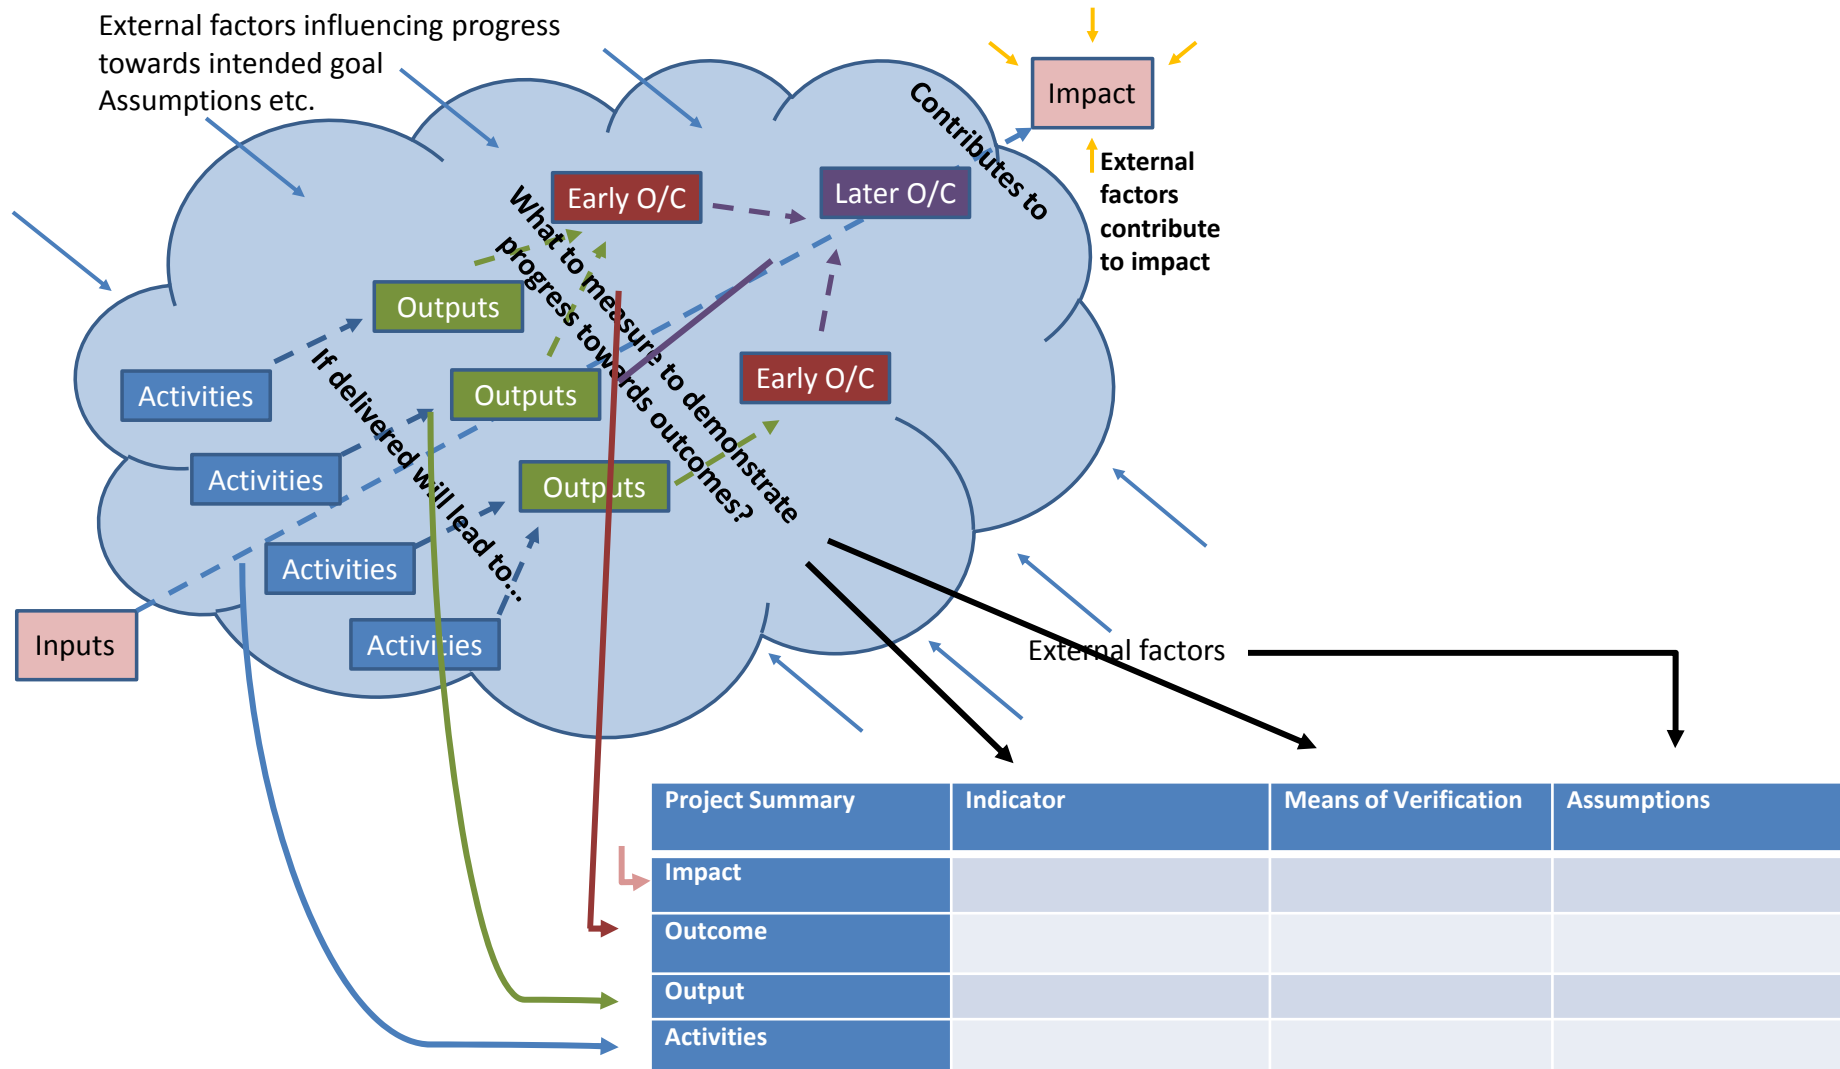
External factors influencing progress towards intended goal Assumptions etc.

Impact

Contributes to

External factors contribute to impact

Early O/C

Later O/C

What to measure to demonstrate progress towards outcomes?

Outputs

Outputs

Early O/C

Activities

Activities

If delivered will lead to…

Outputs

Activities

Inputs

Activities

External factors

| Project Summary | Indicator | Means of Verification | Assumptions |
|---|---|---|---|
| Impact | | | |
| Outcome | | | |
| Output | | | |
| Activities | | | |